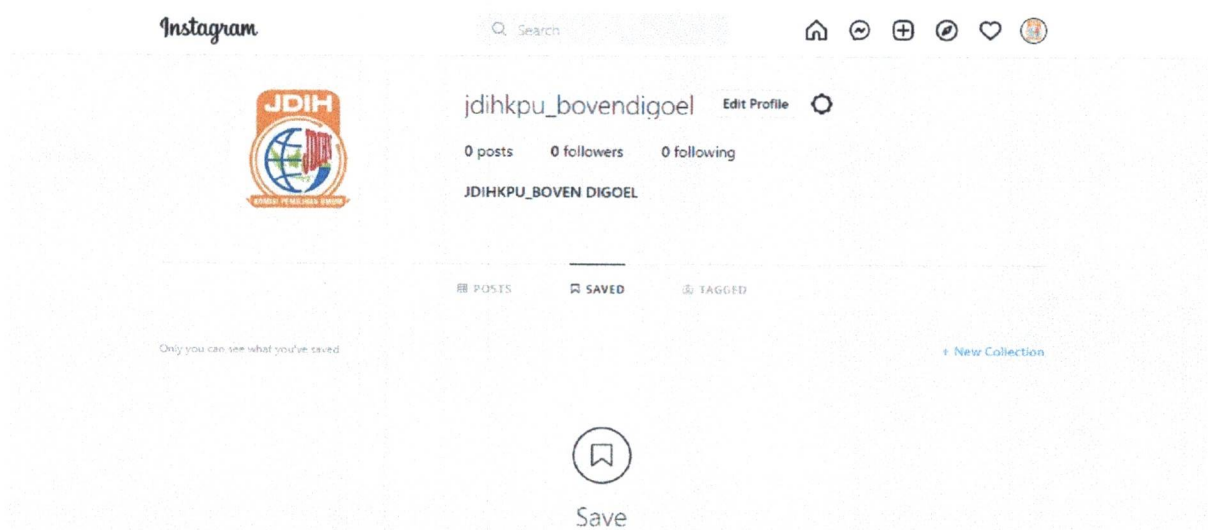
Instagram

Search

JDIH

JDIH

KOMISI PEMILIHAN UMUM

jdihkpu_bovendigoel Edit Profile

0 posts 0 followers 0 following

JDIHKPU_BOVEN DIGOEL

POSTS SAVED TAGGED

Only you can see what you've saved

+ New Collection

Save